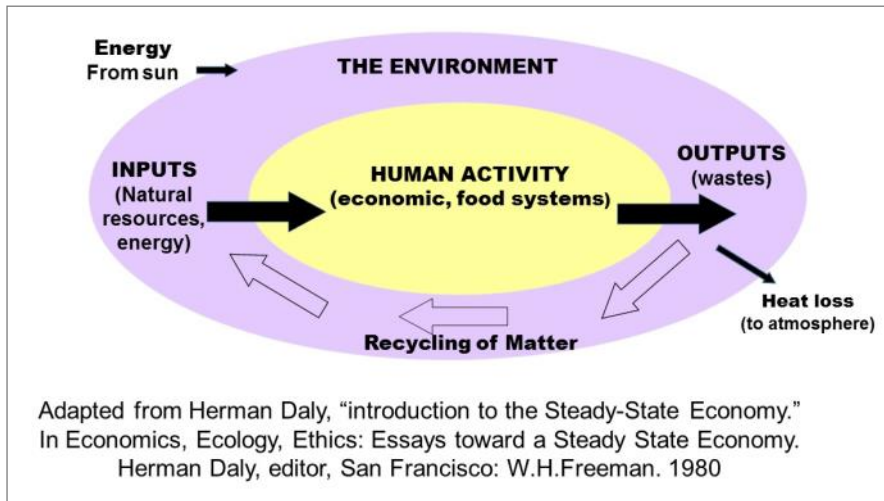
Energy
From sun

THE ENVIRONMENT

INPUTS
(Natural resources, energy)

HUMAN ACTIVITY
(economic, food systems)

OUTPUTS
(wastes)

Heat loss
(to atmosphere)

Recycling of Matter

Adapted from Herman Daly, “introduction to the Steady-State Economy.” In Economics, Ecology, Ethics: Essays toward a Steady State Economy. Herman Daly, editor, San Francisco: W.H.Freeman. 1980